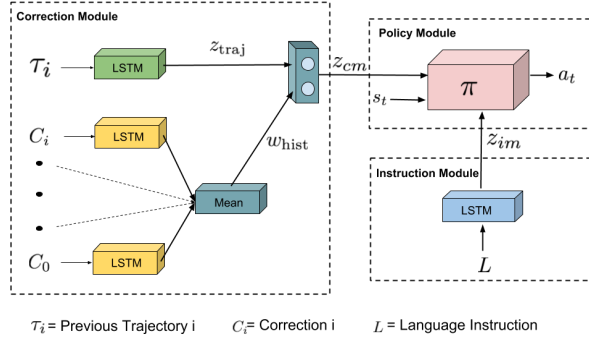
Correction Module

$\tau_i$

LSTM

$z_{\text{traj}}$

$C_i$

LSTM

$w_{\text{hist}}$

Mean

$C_0$

LSTM

$z_{cm}$

Policy Module

$s_t$

$\pi$

$a_t$

$z_{im}$

Instruction Module

LSTM

$L$

$\tau_i$ = Previous Trajectory i $C_i$= Correction i $L$ = Language Instruction